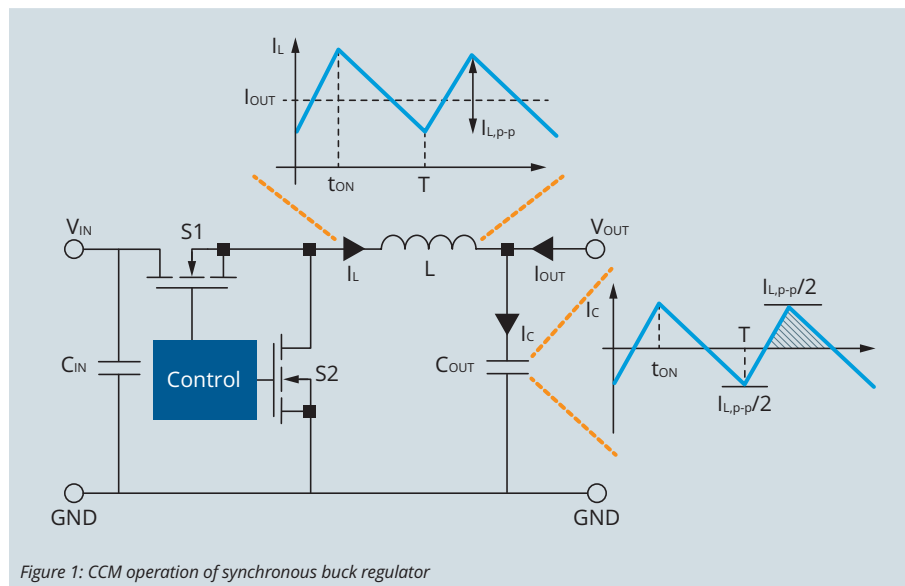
$I_L$

$I_{OUT}$

$I_{L,p-p}$

$t_{ON}$

T

$V_{IN}$

S1

$I_L$

L

$V_{OUT}$

$I_{OUT}$

$I_C$

$I_{L,p-p}/2$

$I_C$

T

$t_{ON}$

$I_{L,p-p}/2$

$C_{IN}$

Control

S2

$C_{OUT}$

GND

GND

Figure 1: CCM operation of synchronous buck regulator